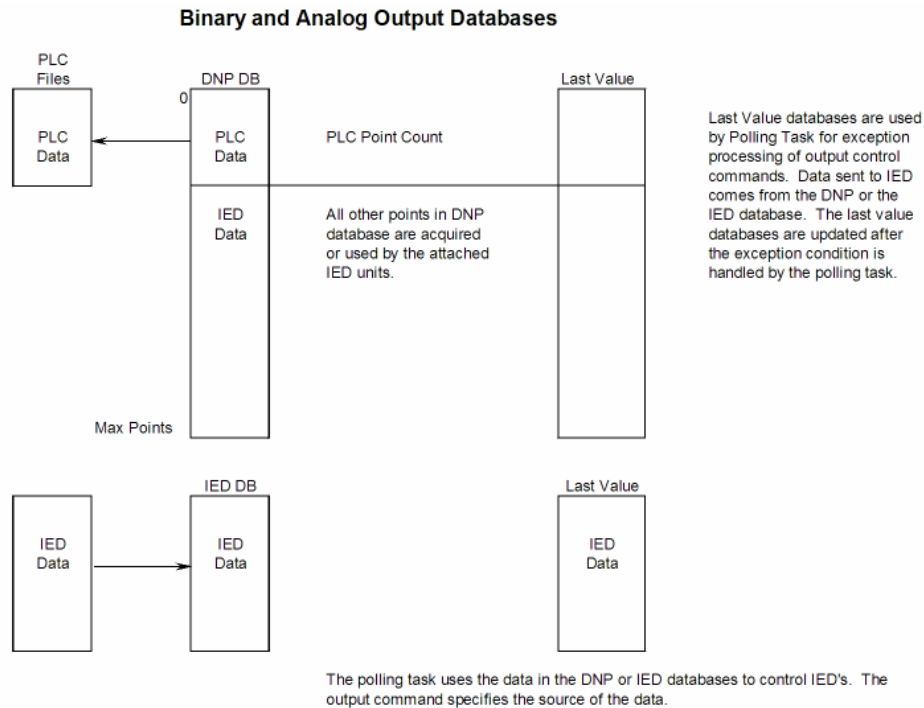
Binary and Analog Output Databases

PLC Files

DNP DB

Last Value

0

PLC Data

PLC Data

PLC Point Count

Last Value databases are used by Polling Task for exception processing of output control commands. Data sent to IED comes from the DNP or the IED database. The last value databases are updated after the exception condition is handled by the polling task.

IED Data

All other points in DNP database are acquired or used by the attached IED units.

Max Points

IED DB

Last Value

IED Data

IED Data

IED Data

The polling task uses the data in the DNP or IED databases to control IED's. The output command specifies the source of the data.